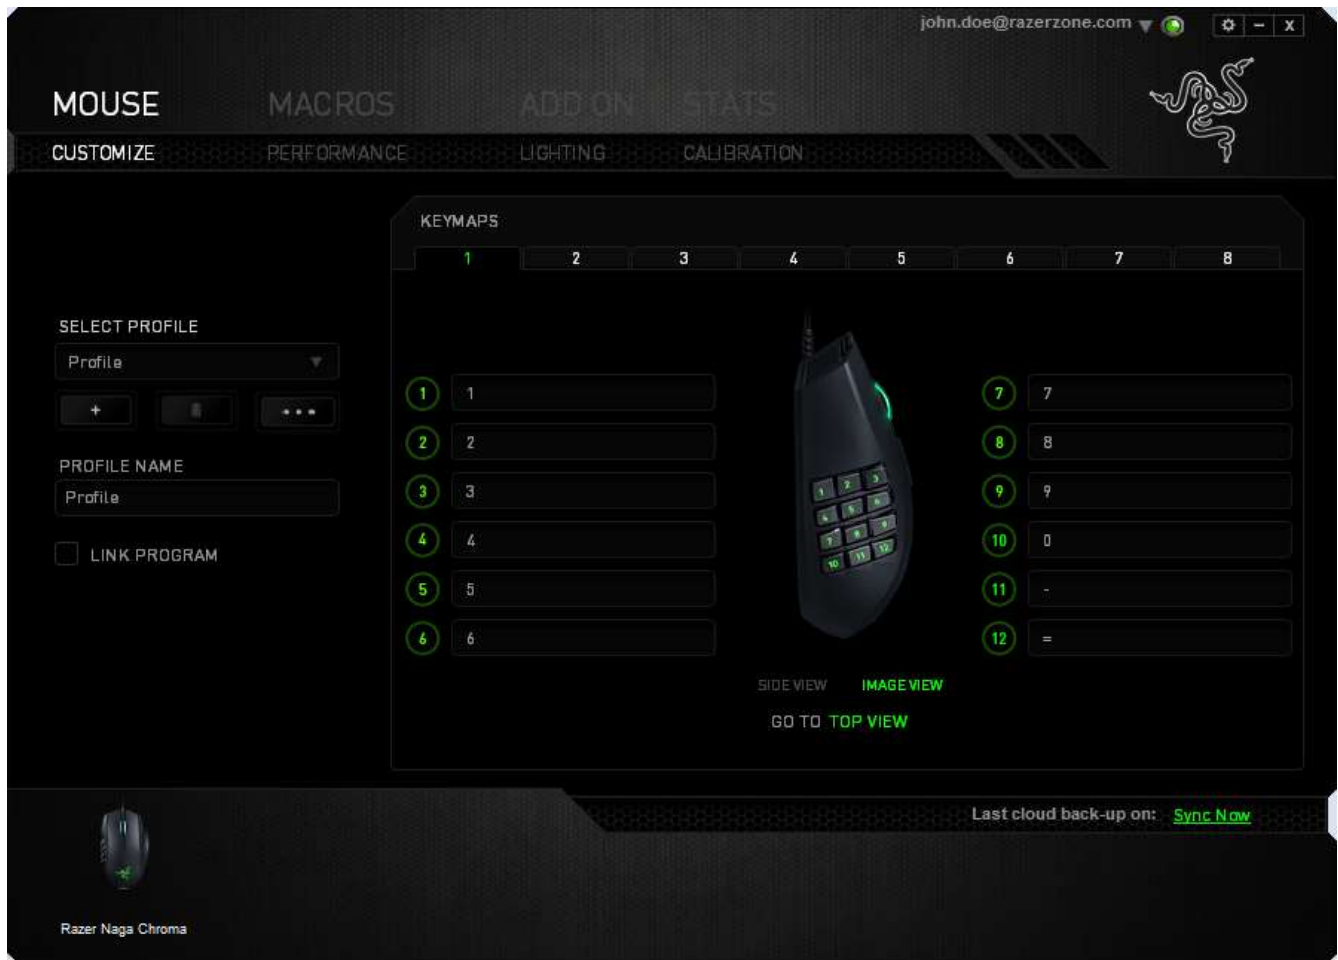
john.doe@razerzone.com

MOUSE MACROS ADD ON STATS

CUSTOMIZE PERFORMANCE LIGHTING CALIBRATION

KEYMAPS

| 1 | 2 | 3 | 4 | 5 | 6 | 7 | 8 |
|---|---|---|---|---|---|---|---|

SELECT PROFILE

Profile

+ •••

PROFILE NAME

Profile

LINK PROGRAM

1 1

2 2

3 3

4 4

5 5

6 6

7 7

8 8

9 9

10 0

11 -

12 =

SIDE VIEW IMAGE VIEW

GO TO TOP VIEW

Last cloud back-up on: Sync Now

Razer Naga Chroma